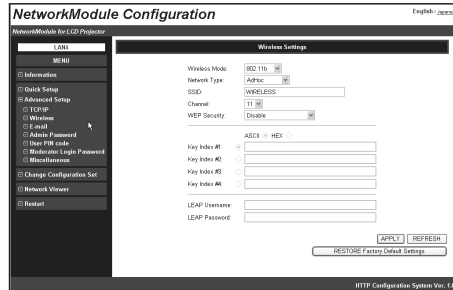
NetworkModule Configuration

English / Japanese

NetworkModule for LCD Projector

LAN1

MENU

⊡ Information

⊡ Quick Setup

⊡ Advanced Setup
⊡ TCP/IP
⊡ Wireless
⊡ E-mail
⊡ Admin Password
⊡ User PIN code
⊡ Moderator Login Password
⊡ Miscellaneous

⊡ Change Configuration Set

⊡ Network Viewer

⊡ Restart

Wireless Settings

Wireless Mode: 802.11b
Network Type: AdHoc
SSID: WIRELESS
Channel: 11
WEP Security: Disable

ASCII HEX

Key Index #1:
Key Index #2:
Key Index #3:
Key Index #4:

LEAP Username:
LEAP Password:

APPLY REFRESH

RESTORE Factory Default Settings

HTTP Configuration System Ver. 1.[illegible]